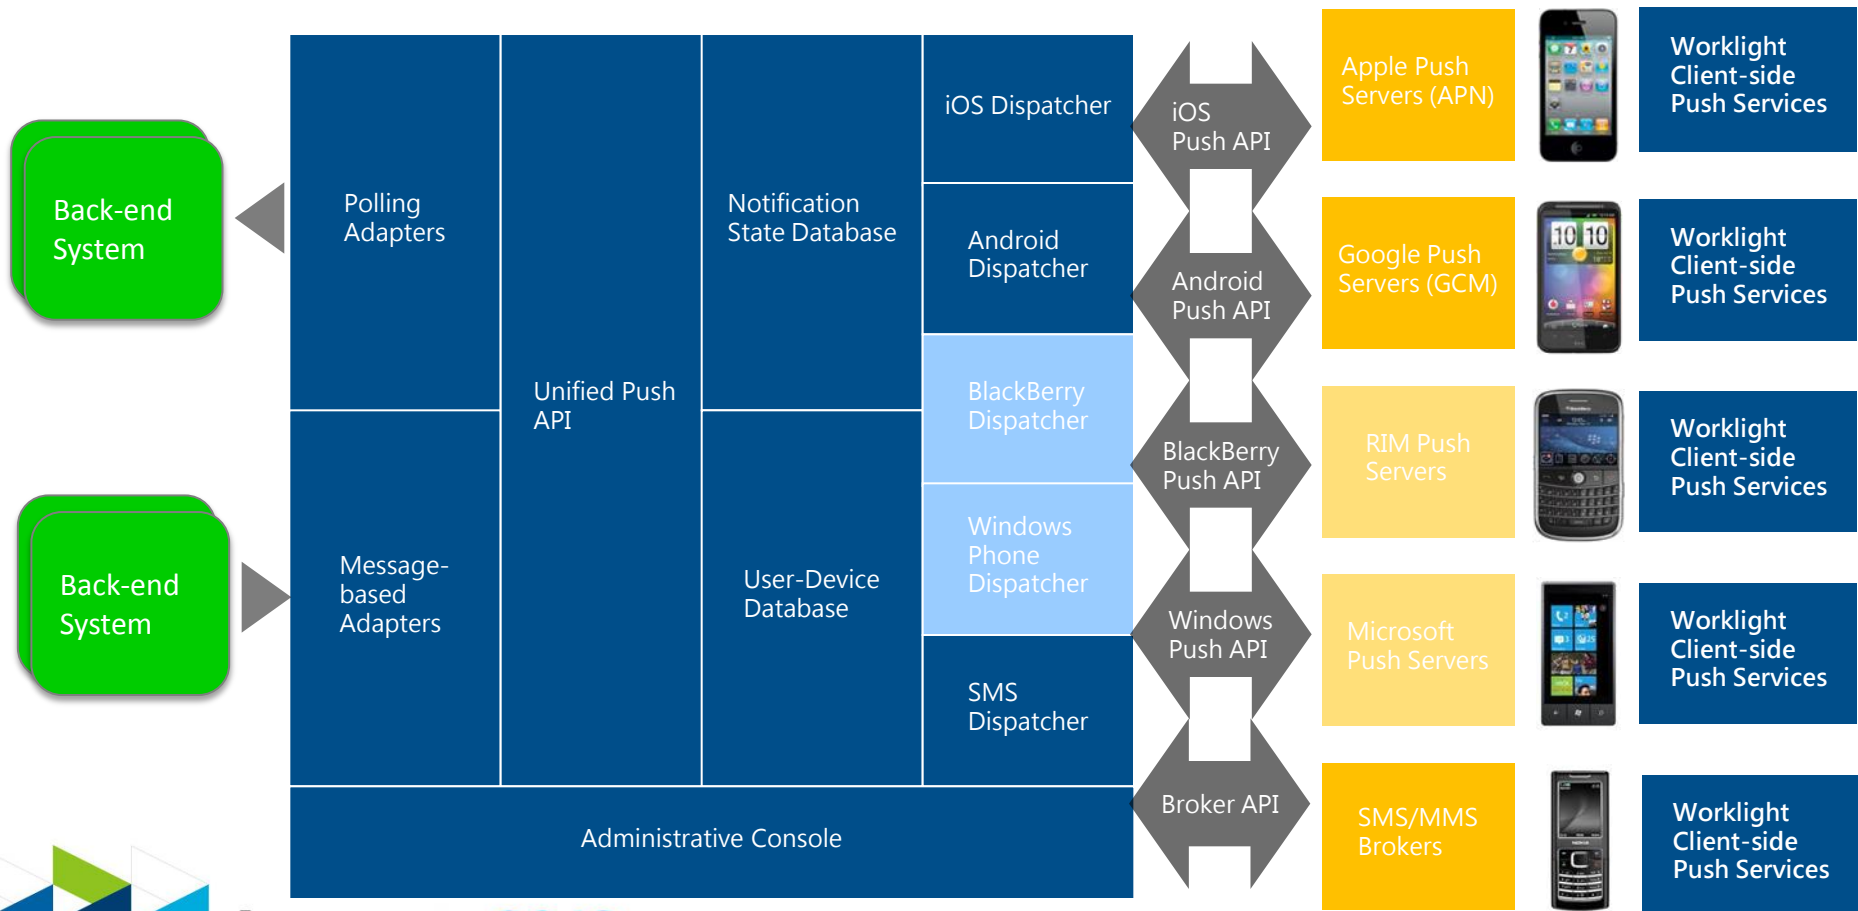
Back-end System

Back-end System

Polling Adapters

Message-based Adapters

Unified Push API

Notification State Database

User-Device Database

iOS Dispatcher

Android Dispatcher

BlackBerry Dispatcher

Windows Phone Dispatcher

SMS Dispatcher

Administrative Console

iOS Push API

Android Push API

BlackBerry Push API

Windows Push API

Broker API

Apple Push Servers (APN)

Google Push Servers (GCM)

RIM Push Servers

Microsoft Push Servers

SMS/MMS Brokers

Worklight Client-side Push Services

Worklight Client-side Push Services

Worklight Client-side Push Services

Worklight Client-side Push Services

Worklight Client-side Push Services